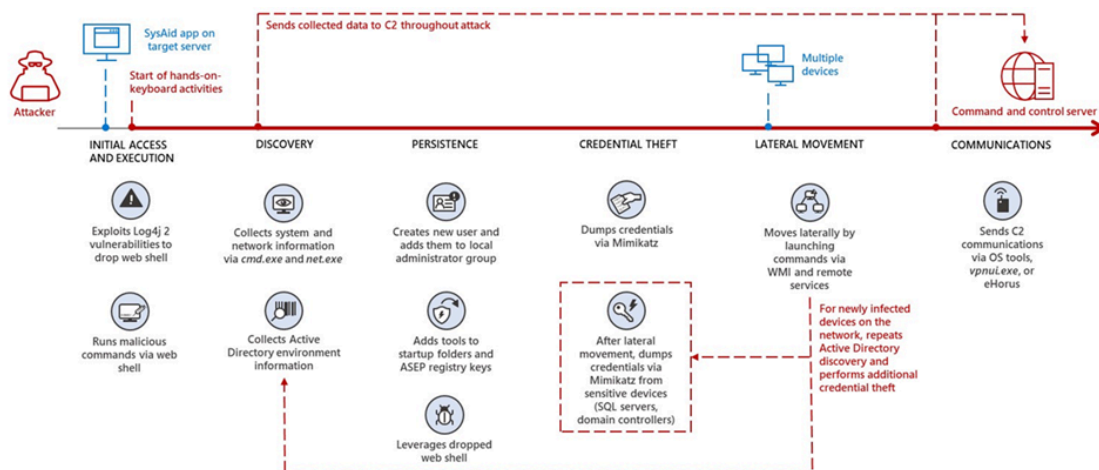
Attacker

SysAid app on target server

Start of hands-on-keyboard activities

Sends collected data to C2 throughout attack

Multiple devices

Command and control server

INITIAL ACCESS AND EXECUTION

DISCOVERY

PERSISTENCE

CREDENTIAL THEFT

LATERAL MOVEMENT

COMMUNICATIONS

Exploits Log4j 2 vulnerabilities to drop web shell

Runs malicious commands via web shell

Collects system and network information via *cmd.exe* and *net.exe*

Collects Active Directory environment information

Creates new user and adds them to local administrator group

Adds tools to startup folders and ASEP registry keys

Leverages dropped web shell

Dumps credentials via Mimikatz

After lateral movement, dumps credentials via Mimikatz from sensitive devices (SQL servers, domain controllers)

Moves laterally by launching commands via WMI and remote services

For newly infected devices on the network, repeats Active Directory discovery and performs additional credential theft

Sends C2 communications via OS tools, *vpnui.exe*, or eHorus